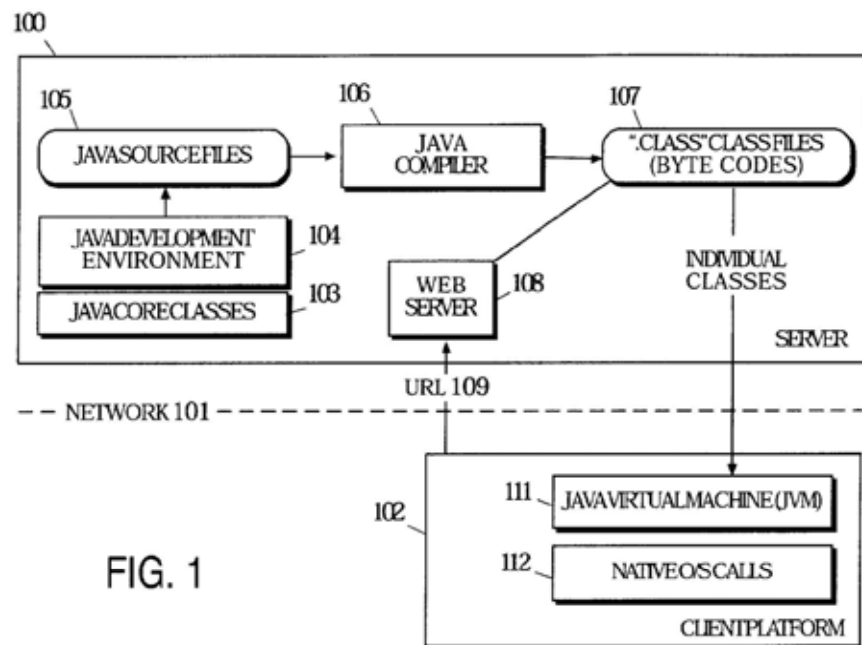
100

105
JAVASOURCEFILES

106
JAVA COMPILER

107
".CLASS"CLASSFILES (BYTE CODES)

JAVADEVELOPMENT ENVIRONMENT
104

JAVACORECLASSES
103

WEB SERVER
108

INDIVIDUAL CLASSES

SERVER

URL 109

NETWORK 101

102

111
JAVAVIRTUALMACHINE(JVM)

112
NATIVEO/SCALLS

FIG. 1

CLIENTPLATFORM